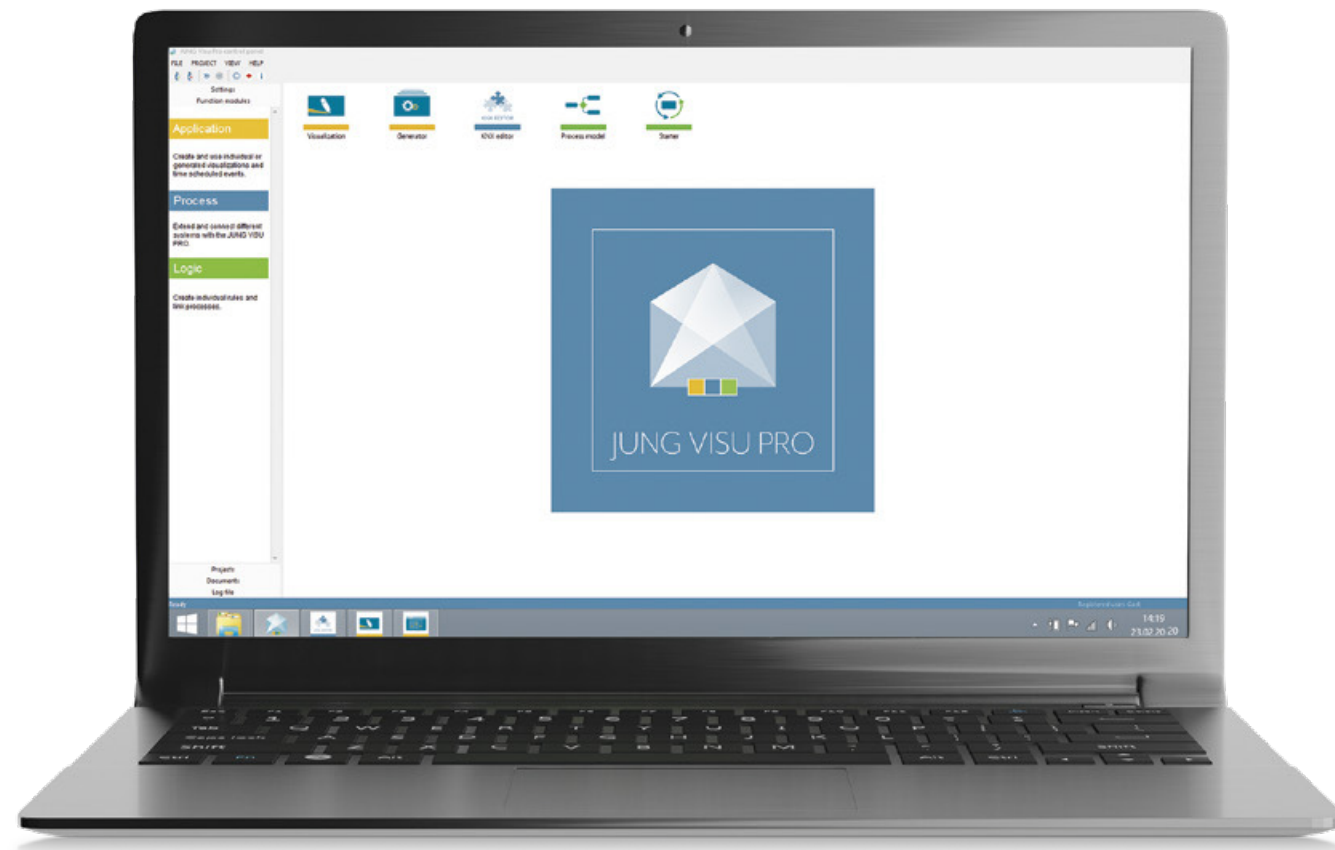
JUNG VisuPro control panel
FILE PROJECT VIEW HELP
Settings
Function modules
Application
Create and use individual or generated visualizations and time scheduled events.
Process
Extend and connect different systems with the JUNG VISU PRO.
Logic
Create individual rules and fine processes.
Projects
Documents
Log file
Visualization
Generator
KNX EDITOR
KNX editor
Process model
Starter
JUNG VISU PRO
Ready
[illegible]
14:19
23.02.20 20